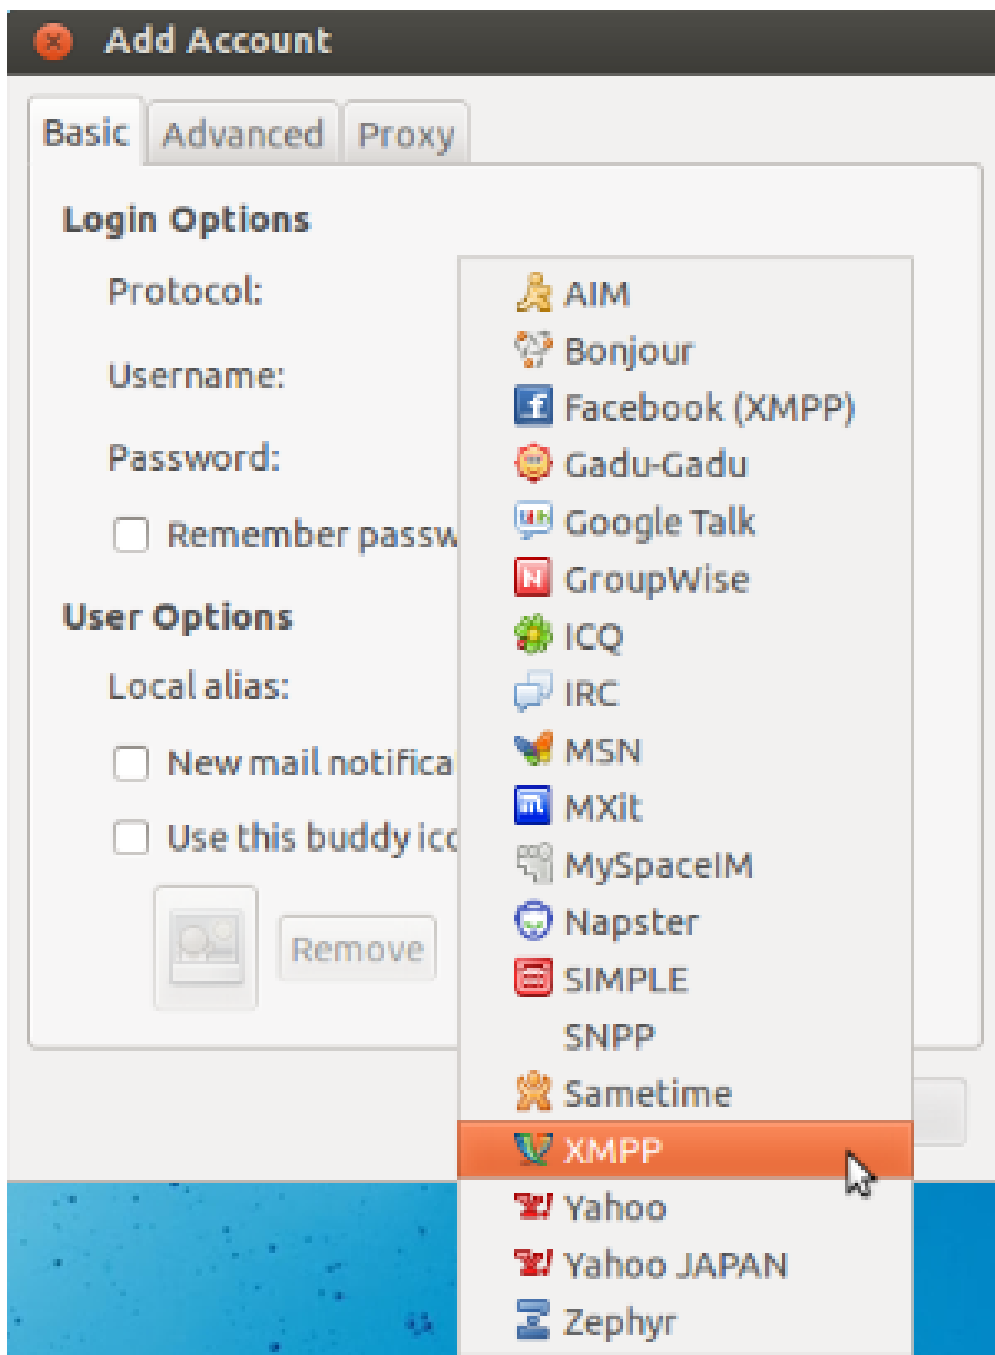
Add Account

Basic | Advanced | Proxy

Login Options

Protocol:

Username:

Password:

Remember passw

User Options

Local alias:

New mail notifica

Use this buddy ic

Remove

AIM
Bonjour
Facebook (XMPP)
Gadu-Gadu
Google Talk
GroupWise
ICQ
IRC
MSN
MXit
MySpaceIM
Napster
SIMPLE
SNPP
Sametime
XMPP
Yahoo
Yahoo JAPAN
Zephyr